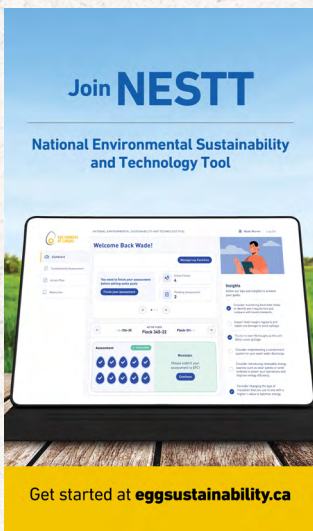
Join NESTT

National Environmental Sustainability and Technology Tool

NATIONAL ENVIRONMENTAL SUSTAINABILITY AND TECHNOLOGY TOOL

Dashboard

Sustainability Assessment

Action Plan

Resources

Welcome Back Wade!

You need to finish your assessment before getting some goals

Finish your assessment

Flock 345-22

Assessment

Reminders

Please submit your assessment to EFC!

Continue

Insights

Get started at eggsustainability.ca